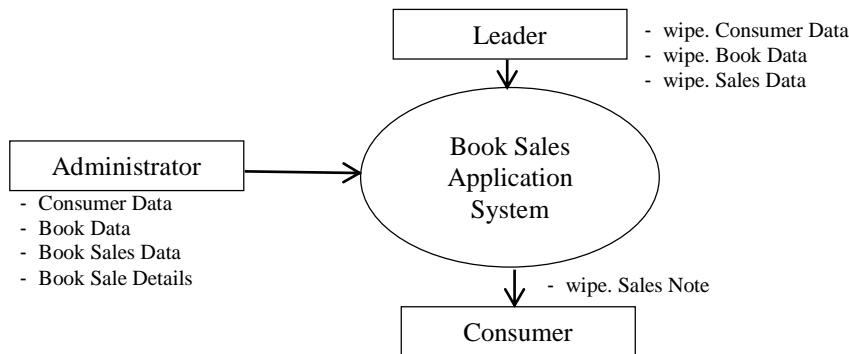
Leader

- wipe. Consumer Data
- wipe. Book Data
- wipe. Sales Data

Administrator

- Consumer Data
- Book Data
- Book Sales Data
- Book Sale Details

Book Sales Application System

- wipe. Sales Note

Consumer